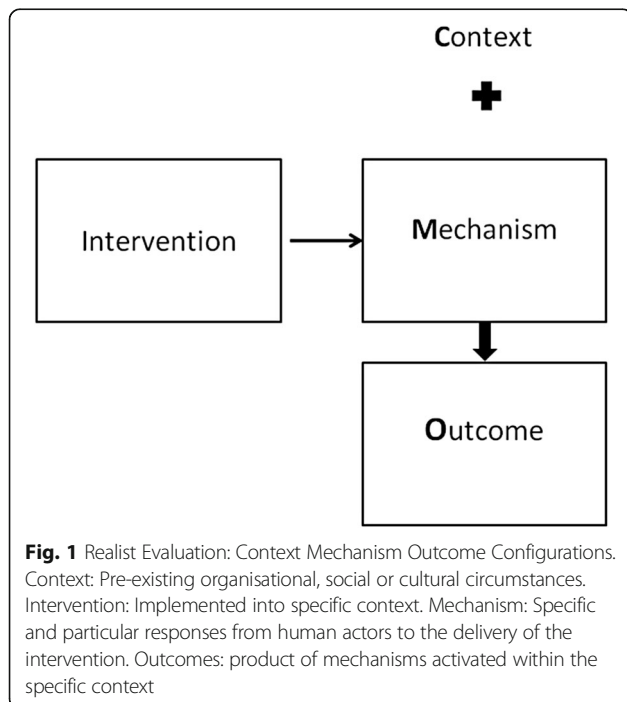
Context

Intervention

Mechanism

Outcome

**Fig. 1** Realist Evaluation: Context Mechanism Outcome Configurations. Context: Pre-existing organisational, social or cultural circumstances. Intervention: Implemented into specific context. Mechanism: Specific and particular responses from human actors to the delivery of the intervention. Outcomes: product of mechanisms activated within the specific context